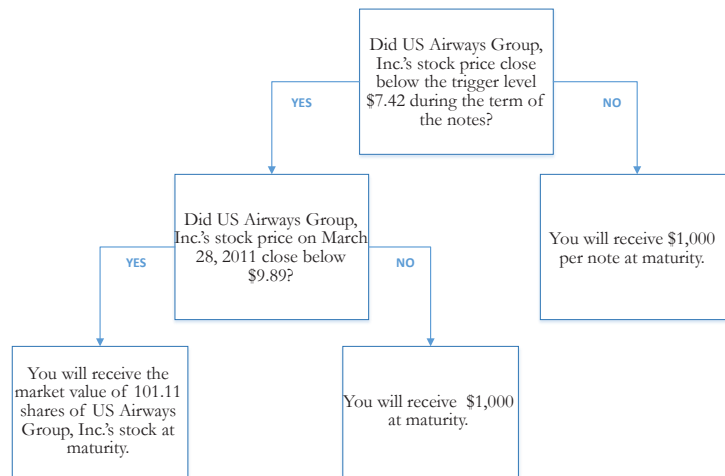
Did US Airways Group, Inc.'s stock price close below the trigger level $7.42 during the term of the notes?

YES

NO

Did US Airways Group, Inc.'s stock price on March 28, 2011 close below $9.89?

You will receive $1,000 per note at maturity.

YES

NO

You will receive the market value of 101.11 shares of US Airways Group, Inc.'s stock at maturity.

You will receive $1,000 at maturity.